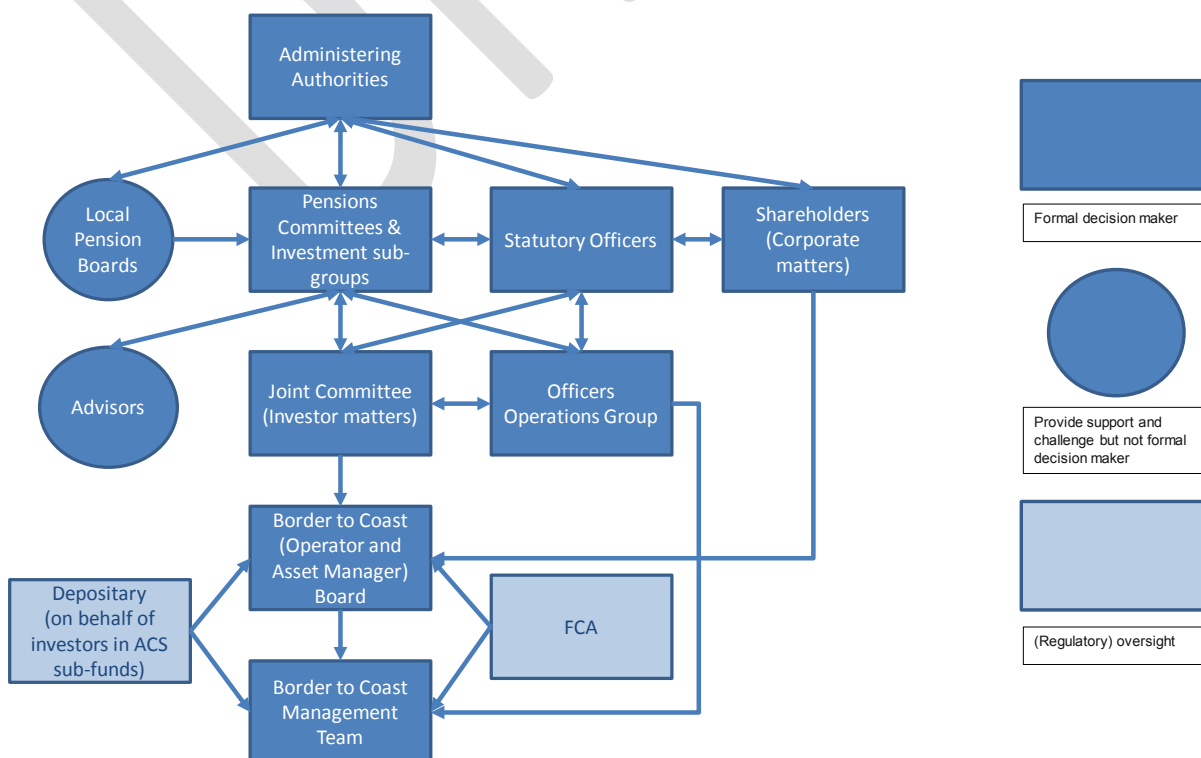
Administering Authorities

Local Pension Boards

Pensions Committees & Investment sub-groups

Statutory Officers

Shareholders (Corporate matters)

Advisors

Joint Committee (Investor matters)

Officers Operations Group

Border to Coast (Operator and Asset Manager) Board

Depositary (on behalf of investors in ACS sub-funds)

FCA

Border to Coast Management Team

Formal decision maker

Provide support and challenge but not formal decision maker

(Regulatory) oversight